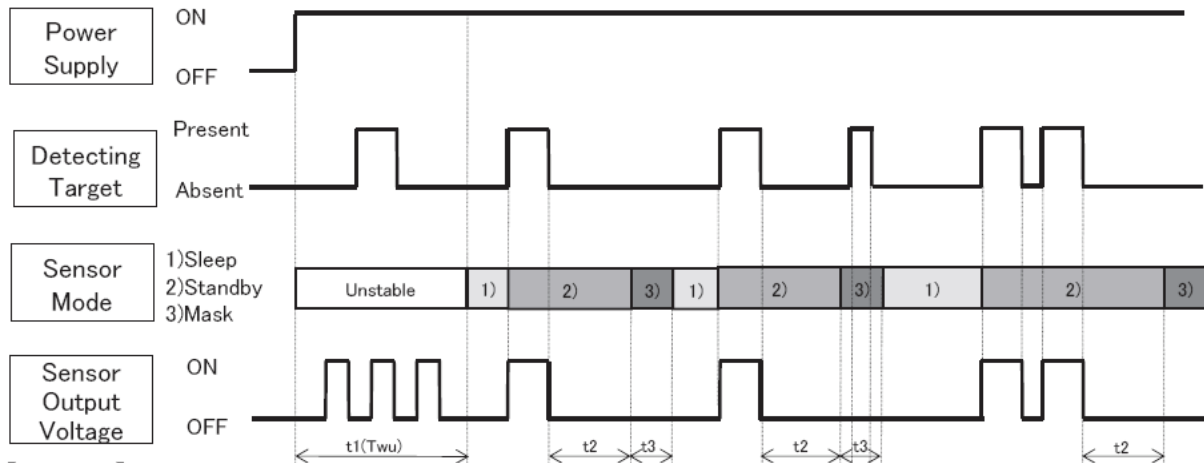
Power Supply

ON

OFF

Detecting Target

Present

Absent

Sensor Mode

1)Sleep
2)Standby
3)Mask

Unstable

1)

2)

3)

1)

2)

3)

1)

2)

3)

Sensor Output Voltage

ON

OFF

t1(Twu)

t2

t3

t2

t3

t2